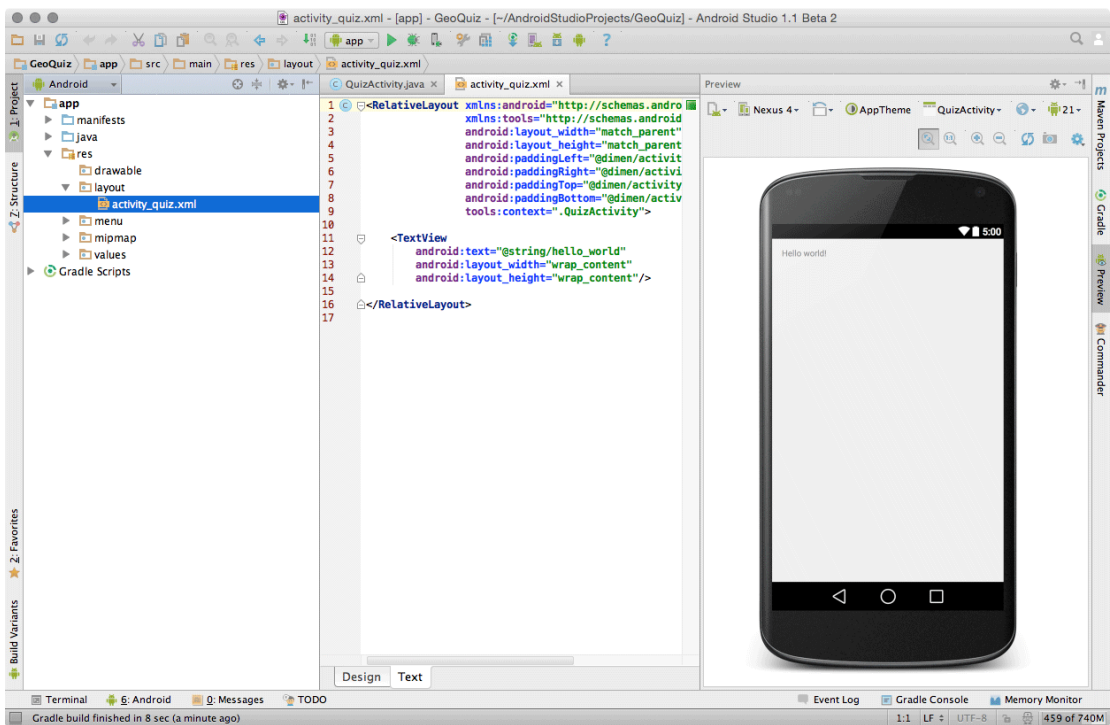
activity_quiz.xml - [app] - GeoQuiz - [~/AndroidStudioProjects/GeoQuiz] - Android Studio 1.1 Beta 2

app

GeoQuiz app src main res layout activity_quiz.xml

Android

1: Project

7: Structure

2: Favorites

Build Variants

app
manifests
java
res
drawable
layout
activity_quiz.xml
menu
mipmap
values
Gradle Scripts

QuizActivity.java × activity_quiz.xml ×

1 <RelativeLayout xmlns:android="http://schemas.andro
2 xmlns:tools="http://schemas.android
3 android:layout_width="match_parent"
4 android:layout_height="match_parent
5 android:paddingLeft="@dimen/activit
6 android:paddingRight="@dimen/activi
7 android:paddingTop="@dimen/activity
8 android:paddingBottom="@dimen/activ
9 tools:context=".QuizActivity">
10
11 <TextView
12 android:text="@string/hello_world"
13 android:layout_width="wrap_content"
14 android:layout_height="wrap_content"/>
15
16 </RelativeLayout>
17

Design Text

Preview

Nexus 4 AppTheme QuizActivity 21

5:00

Hello world!

Maven Projects

Gradle

Preview

Commander

Terminal 6: Android 0: Messages TODO Event Log Gradle Console Memory Monitor

Gradle build finished in 8 sec (a minute ago)

1:1 LF UTF-8 459 of 740M